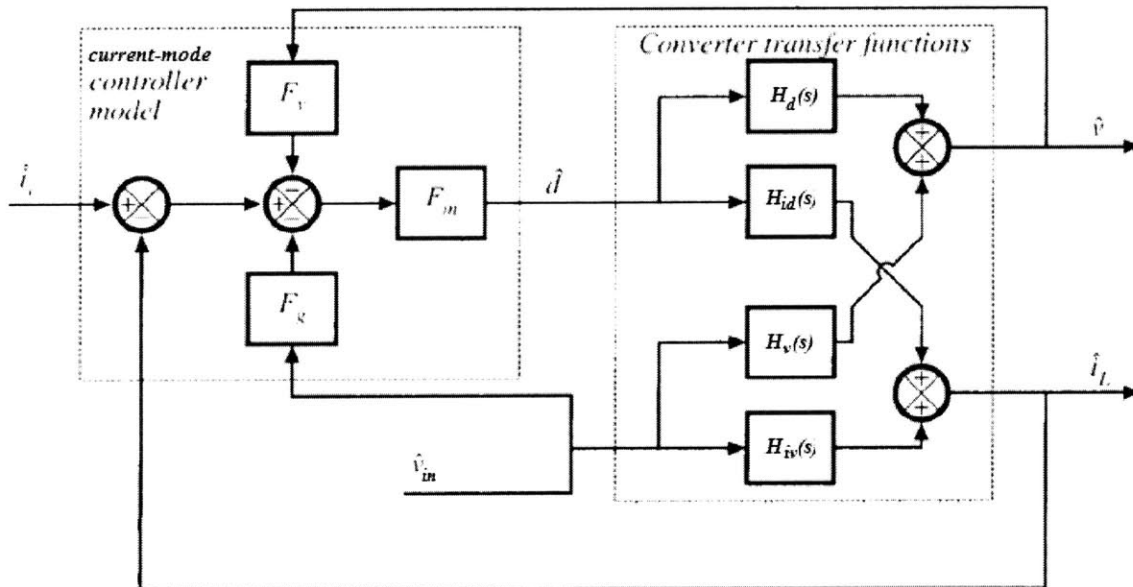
current-mode controller model

Converter transfer functions

$\hat{i}_c$

+
−

+
−
−

$F_v$

$F_m$

$F_g$

$\hat{d}$

$H_d(s)$

$H_{id}(s)$

$H_v(s)$

$H_{iv}(s)$

+
+

+
+

$\hat{v}$

$\hat{i}_L$

$\hat{v}_{in}$